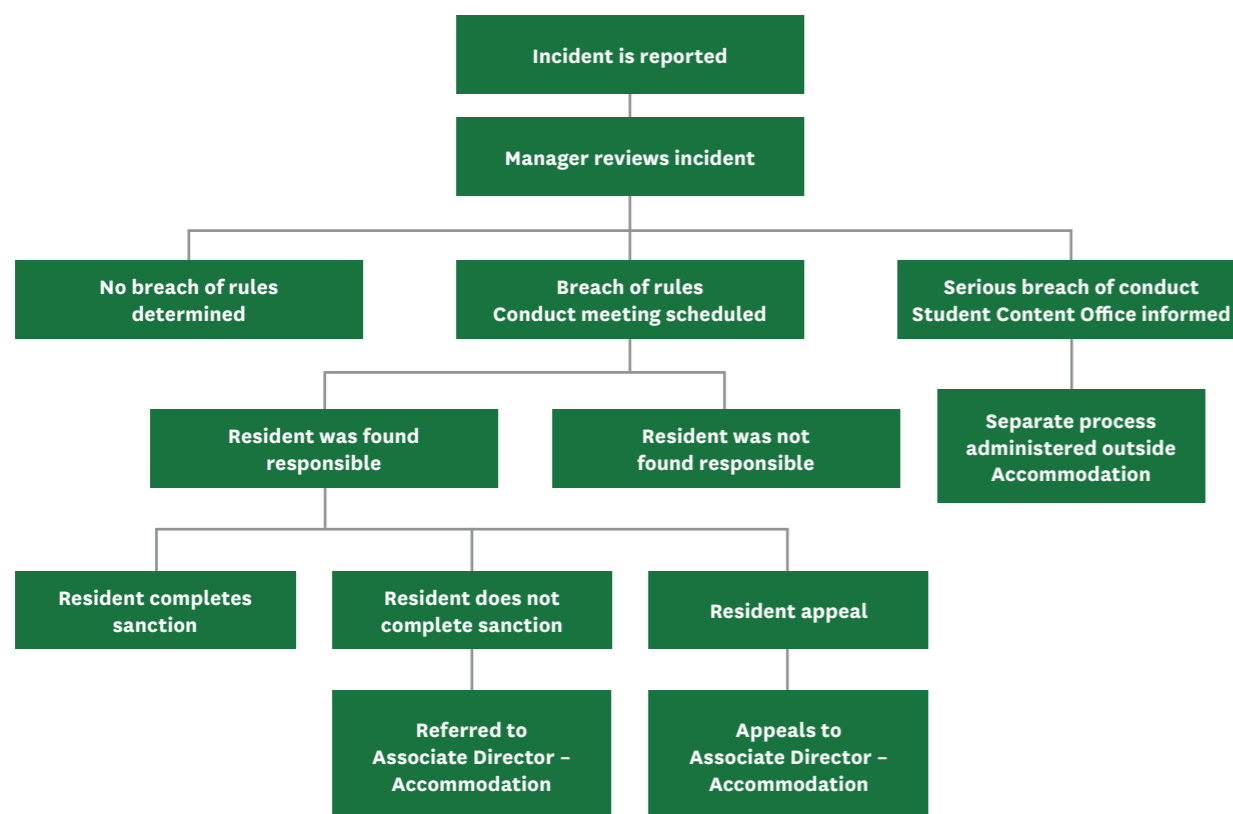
Incident is reported

Manager reviews incident

No breach of rules determined

Breach of rules
Conduct meeting scheduled

Serious breach of conduct
Student Content Office informed

Resident was found responsible

Resident was not found responsible

Separate process administered outside Accommodation

Resident completes sanction

Resident does not complete sanction

Resident appeal

Referred to Associate Director – Accommodation

Appeals to Associate Director – Accommodation